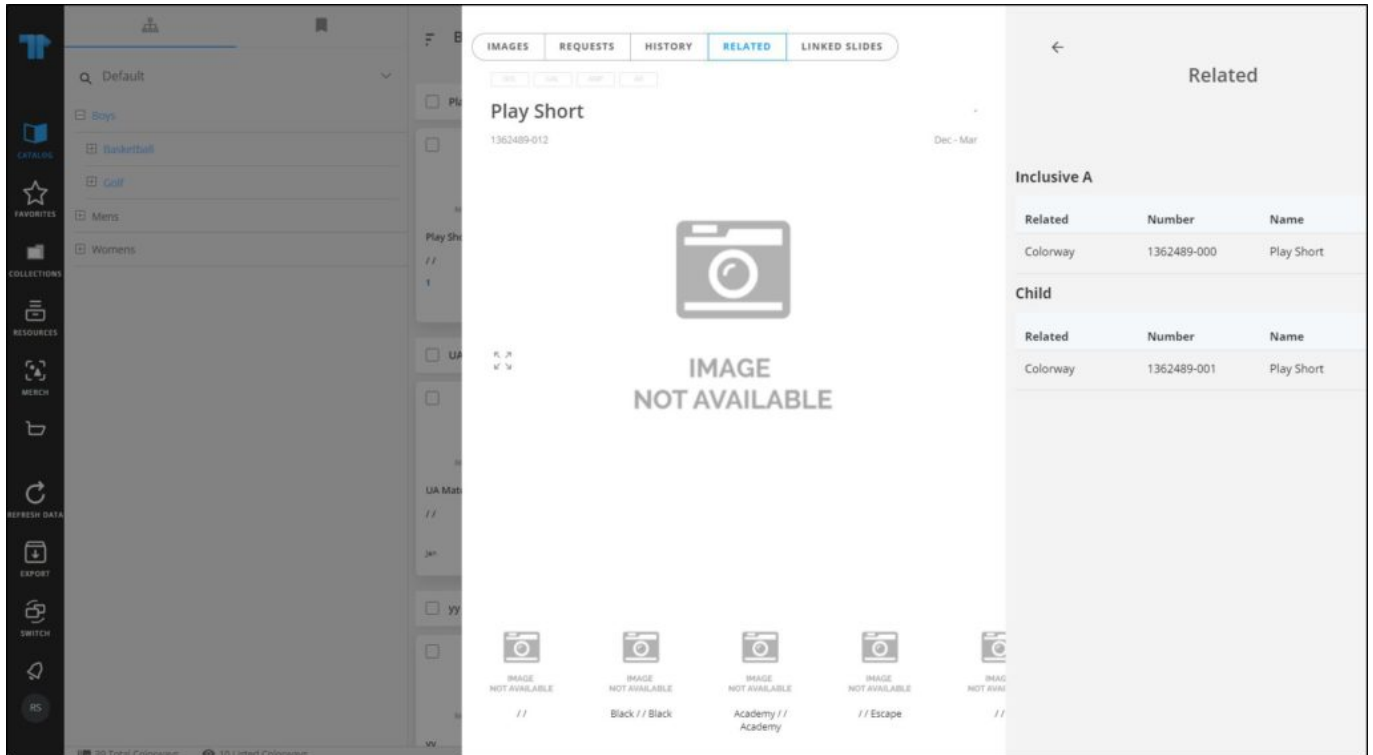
CATALOG
FAVORITES
COLLECTIONS
RESOURCES
MERCH
REFRESH DATA
EXPORT
SWITCH
RS

Default
Boys
Basketball
Golf
Mens
Womens

Pl
Play Sh
//
1
UA
UA Mat
//
yy
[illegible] Total Colorways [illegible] Listed Colorways

IMAGES REQUESTS HISTORY RELATED LINKED SLIDES

Play Short
1362489-012
Dec - Mar

IMAGE NOT AVAILABLE

IMAGE NOT AVAILABLE
//
IMAGE NOT AVAILABLE
Black / / Black
IMAGE NOT AVAILABLE
Academy / / Academy
IMAGE NOT AVAILABLE
/ / Escape
IMAG NOT AVAI
//

←
Related

Inclusive A

| Related | Number | Name |
|---|---|---|
| Colorway | 1362489-000 | Play Short |

Child

| Related | Number | Name |
|---|---|---|
| Colorway | 1362489-001 | Play Short |